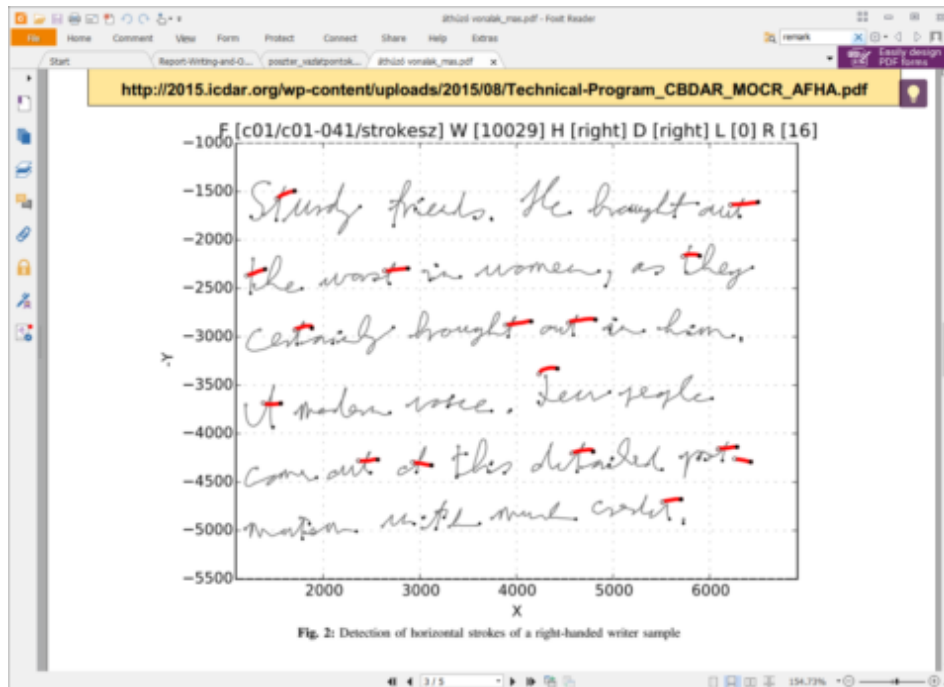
áthúzó vonalak_mas.pdf - Foxit Reader

File Home Comment View Form Protect Connect Share Help Extras

remark

Easily design PDF forms

Start Report-Writing-and-O... poszter_vazlatpontok... áthúzó vonalak_mas.pdf

http://2015.icdar.org/wp-content/uploads/2015/08/Technical-Program_CBDAR_MOCR_AFHA.pdf

F [c01/c01-041/strokesz] W [10029] H [right] D [right] L [0] R [16]

−1000
−1500
−2000
−2500
−3000
−3500
−4000
−4500
−5000
−5500

-Y

Study friends. He brought out the worst in women, as they certainly brought out in him. It makes sense. Few people come out of this detailed post-mortem with much credit.

2000 3000 4000 5000 6000

X

Fig. 2: Detection of horizontal strokes of a right-handed writer sample

3 / 5

154.73%